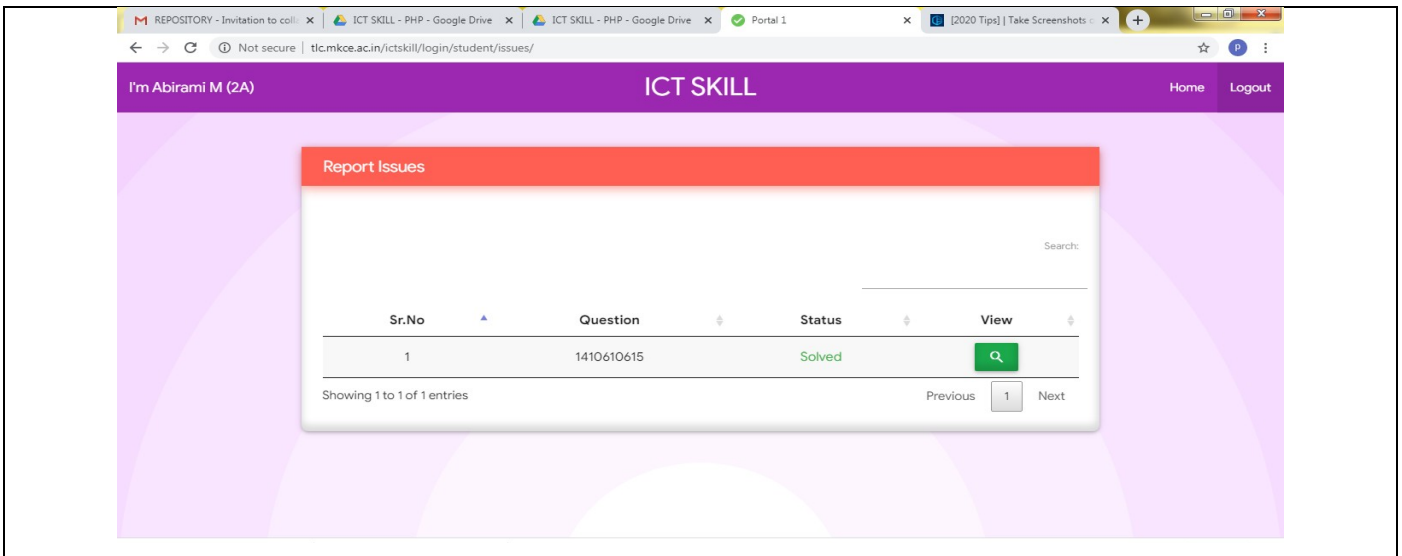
M REPOSITORY - Invitation to coll ×
ICT SKILL - PHP - Google Drive ×
ICT SKILL - PHP - Google Drive ×
Portal 1 ×
[2020 Tips] | Take Screenshots ×

Not secure | tlc.mkce.ac.in/ictskill/login/student/issues/

I'm Abirami M (2A)

ICT SKILL

Home Logout

Report Issues

Search:

| Sr.No | Question | Status | View |
|---|---|---|---|
| 1 | 1410610615 | Solved | |

Showing 1 to 1 of 1 entries

Previous 1 Next